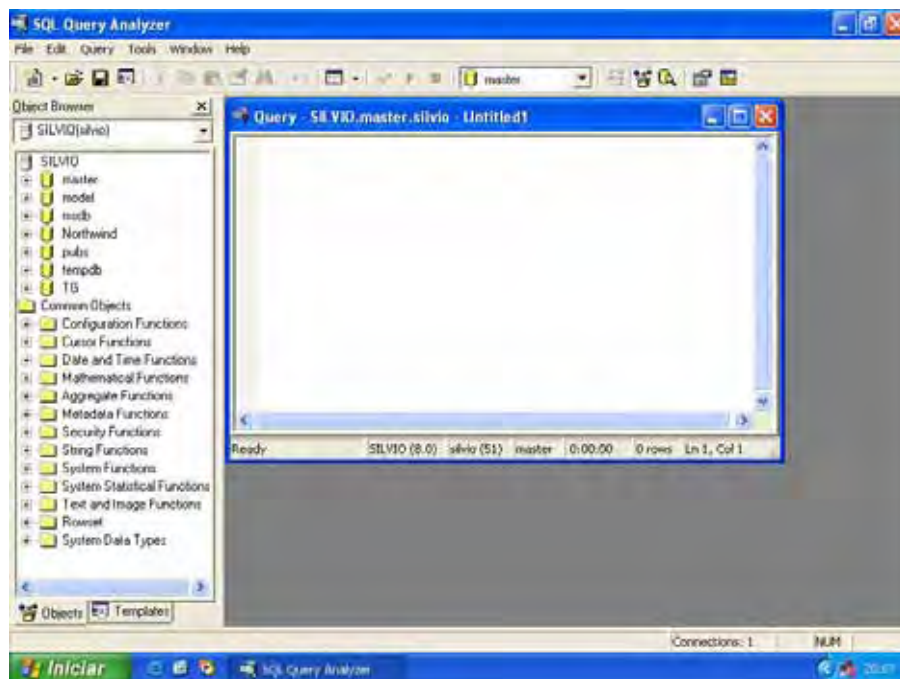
SQL Query Analyzer

File Edit Query Tools Window Help

master

Object Browser

SILVIO(silvio)

SILVIO
master
model
msdb
Northwind
pubs
tempdb
TG
Common Objects
Configuration Functions
Cursor Functions
Date and Time Functions
Mathematical Functions
Aggregate Functions
Metadata Functions
Security Functions
String Functions
System Functions
System Statistical Functions
Text and Image Functions
Rowset
System Data Types

Objects Templates

Query - SILVIO.master.silvio - Untitled1

Ready SILVIO (8.0) silvio (51) master 0:00:00 0 rows Ln 1, Col 1

Connections: 1 NUM

Iniciar SQL Query Analyzer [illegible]